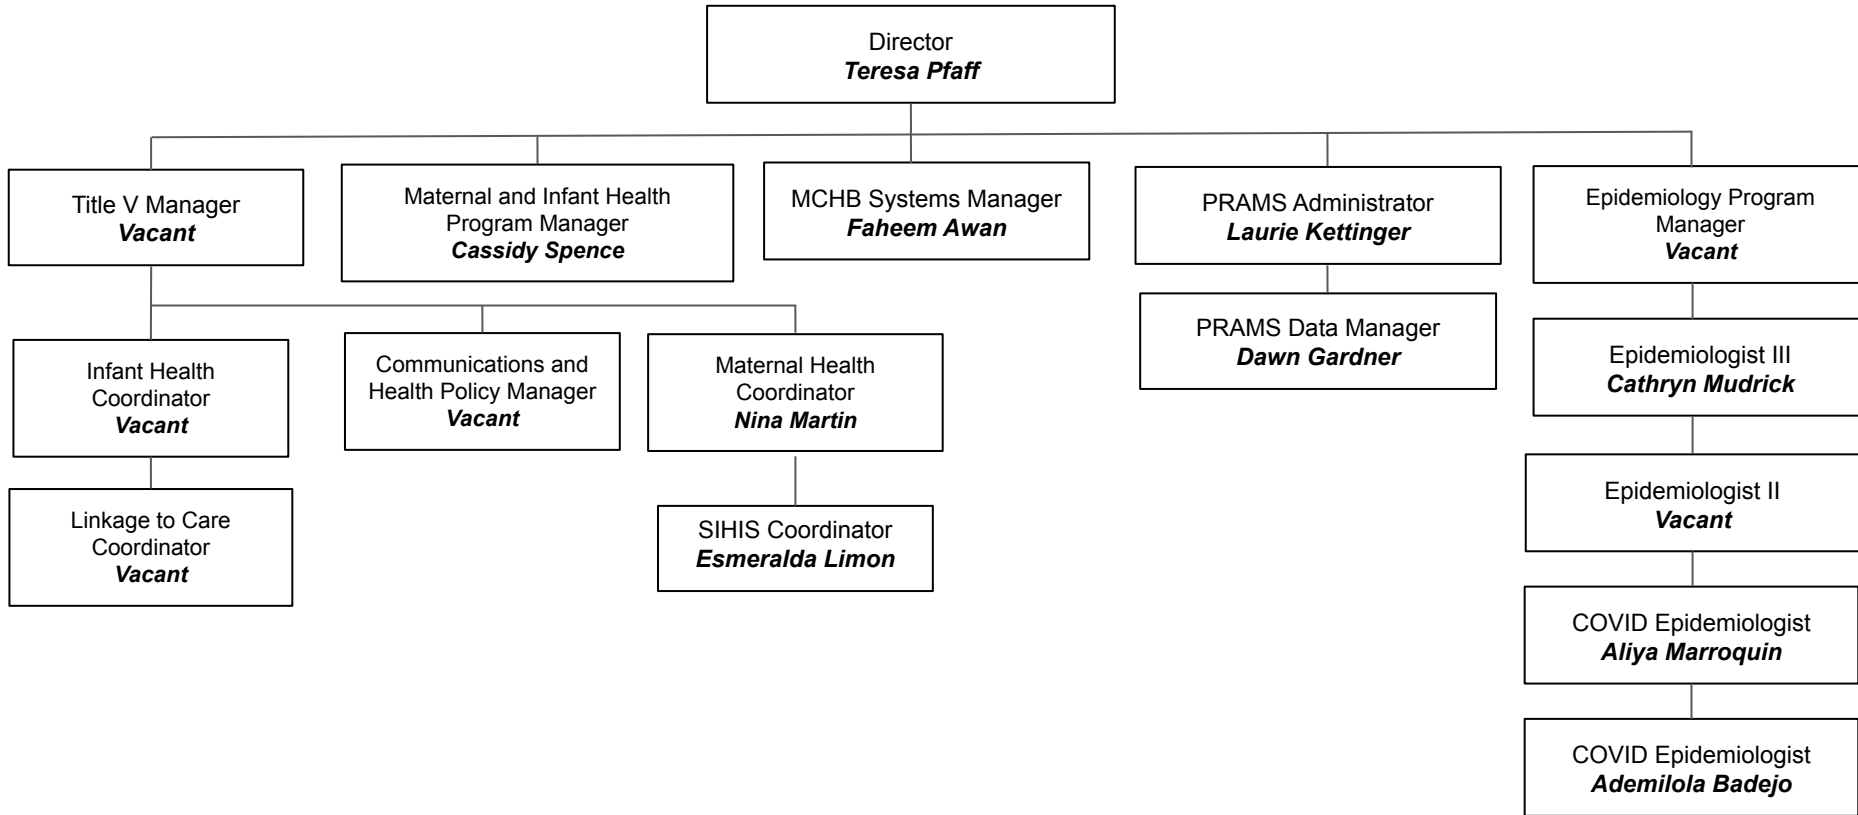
Director
Teresa Pfaff

Title V Manager
Vacant

Maternal and Infant Health Program Manager
Cassidy Spence

MCHB Systems Manager
Faheem Awan

PRAMS Administrator
Laurie Kettinger

Epidemiology Program Manager
Vacant

Infant Health Coordinator
Vacant

Communications and Health Policy Manager
Vacant

Maternal Health Coordinator
Nina Martin

PRAMS Data Manager
Dawn Gardner

Epidemiologist III
Cathryn Mudrick

Linkage to Care Coordinator
Vacant

SIHIS Coordinator
Esmeralda Limon

Epidemiologist II
Vacant

COVID Epidemiologist
Aliya Marroquin

COVID Epidemiologist
Ademilola Badejo